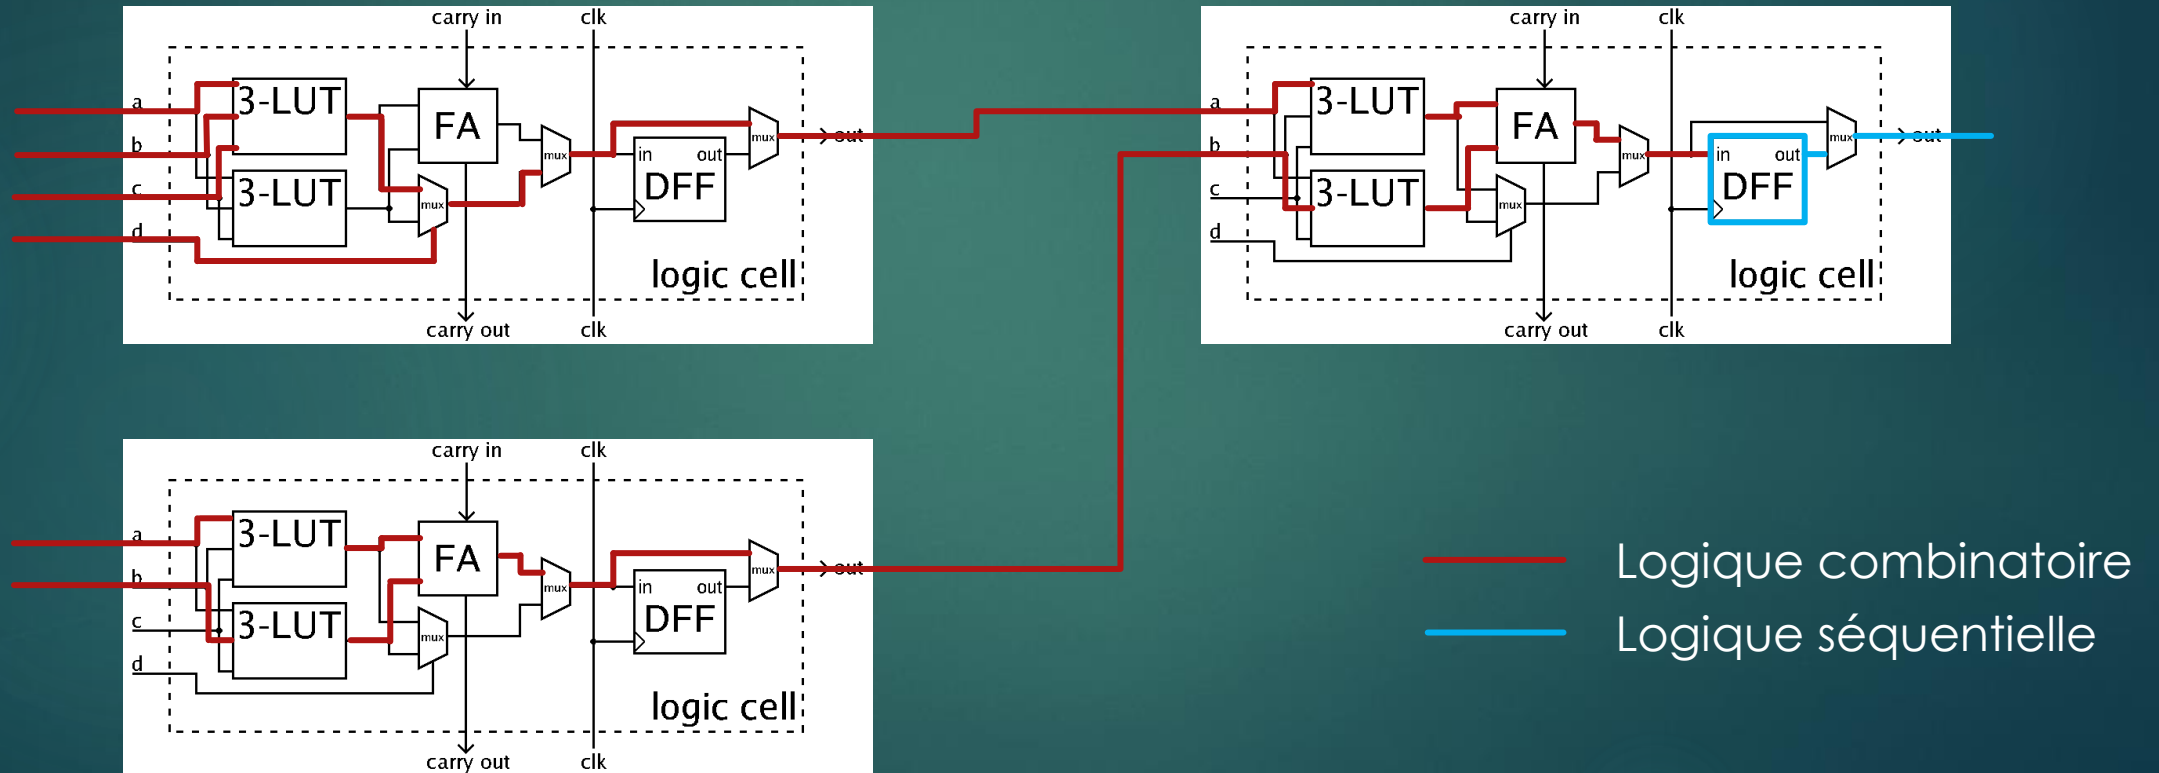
carry in
clk
a
b
c
d
3-LUT
3-LUT
FA
mux
mux
in
out
DFF
mux
out
logic cell
carry out
clk

carry in
clk
a
b
c
d
3-LUT
3-LUT
FA
mux
mux
in
out
DFF
mux
out
logic cell
carry out
clk

carry in
clk
a
b
c
d
3-LUT
3-LUT
FA
mux
mux
in
out
DFF
mux
out
logic cell
carry out
clk

Logique combinatoire
Logique séquentielle